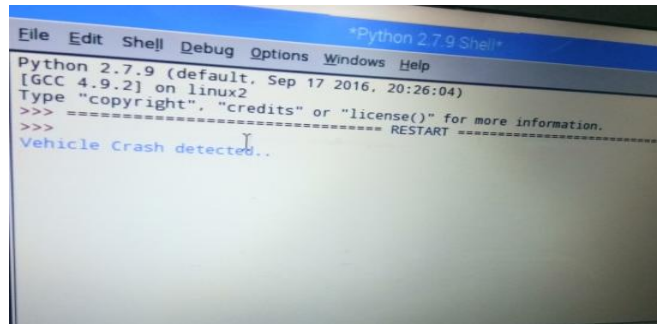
*Python 2.7.9 Shell*

File Edit Shell Debug Options Windows Help

Python 2.7.9 (default, Sep 17 2016, 20:26:04)
[GCC 4.9.2] on linux2
Type "copyright", "credits" or "license()" for more information.
>>> ================================ RESTART ================================
>>>
Vehicle Crash detected..